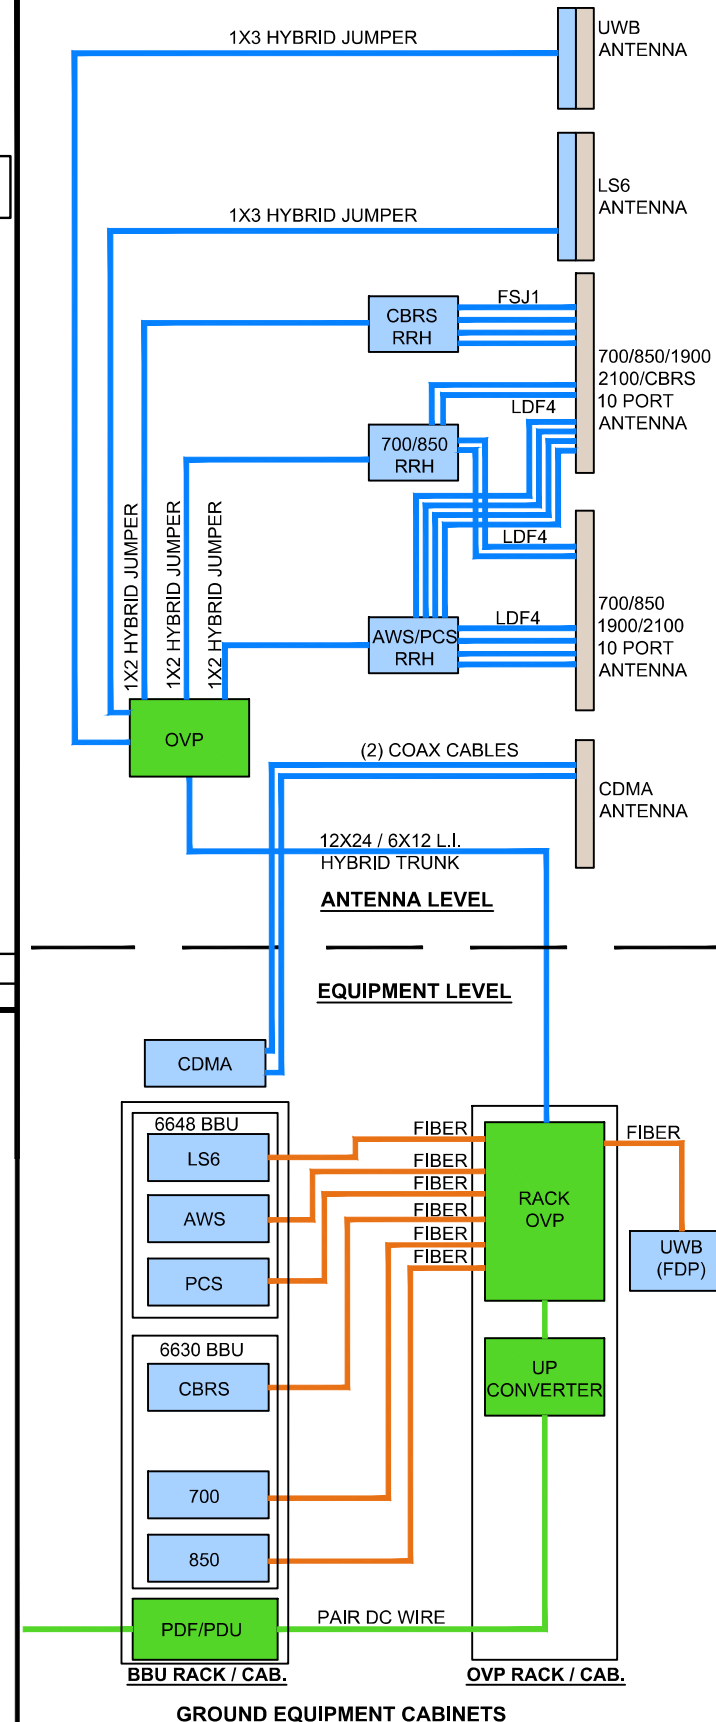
1X3 HYBRID JUMPER

UWB ANTENNA

1X3 HYBRID JUMPER

LS6 ANTENNA

CBRS RRH

FSJ1

700/850/1900 2100/CBRS 10 PORT ANTENNA

LDF4

700/850 RRH

LDF4

1X2 HYBRID JUMPER

1X2 HYBRID JUMPER

1X2 HYBRID JUMPER

AWS/PCS RRH

LDF4

700/850 1900/2100 10 PORT ANTENNA

OVP

(2) COAX CABLES

CDMA ANTENNA

12X24 / 6X12 L.I. HYBRID TRUNK

ANTENNA LEVEL

EQUIPMENT LEVEL

CDMA

6648 BBU

LS6

AWS

PCS

6630 BBU

CBRS

700

850

FIBER

FIBER

FIBER

FIBER

FIBER

FIBER

RACK OVP

FIBER

UWB (FDP)

UP CONVERTER

PDF/PDU

PAIR DC WIRE

BBU RACK / CAB.

OVP RACK / CAB.

GROUND EQUIPMENT CABINETS